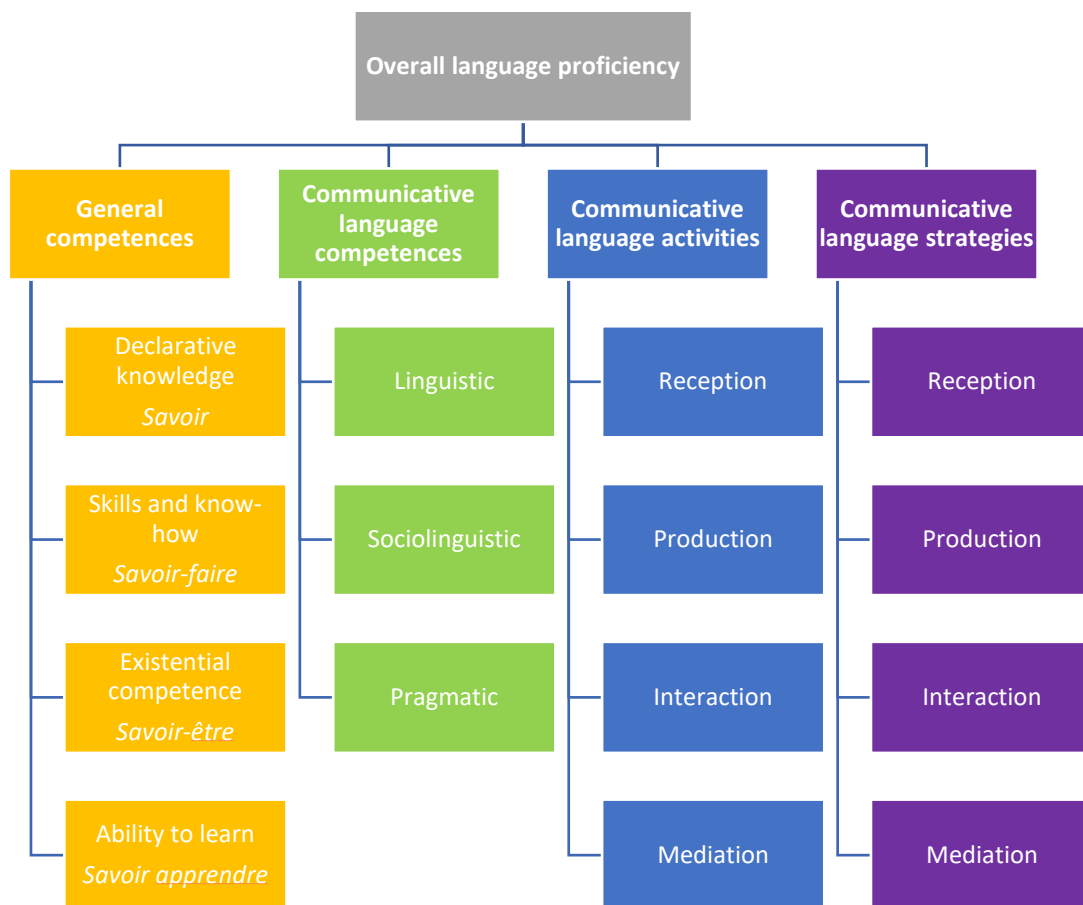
Overall language proficiency

General competences

Declarative knowledge
Savoir

Skills and know-how
Savoir-faire

Existential competence
Savoir-être

Ability to learn
Savoir apprendre

Communicative language competences

Linguistic

Sociolinguistic

Pragmatic

Communicative language activities

Reception

Production

Interaction

Mediation

Communicative language strategies

Reception

Production

Interaction

Mediation